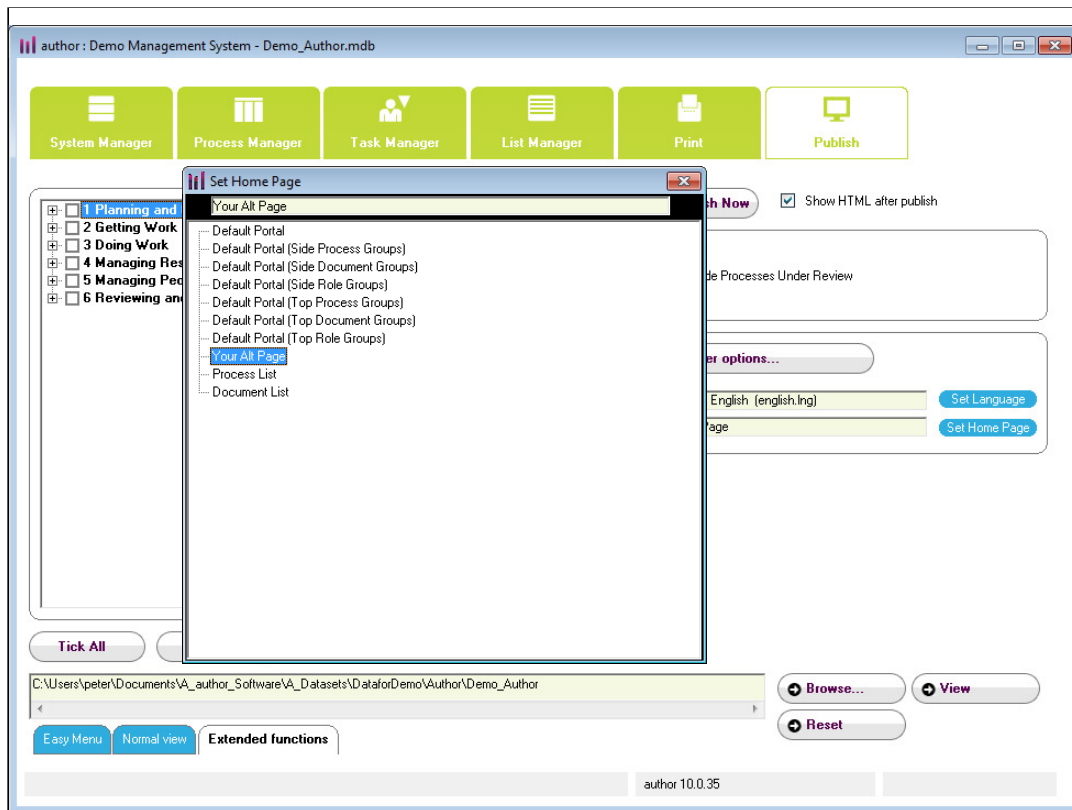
author : Demo Management System - Demo_Author.mdb

System Manager
Process Manager
Task Manager
List Manager
Print
Publish

1 Planning and
2 Getting Work
3 Doing Work
4 Managing Res
5 Managing Peo
6 Reviewing and

Set Home Page
Your Alt Page
Default Portal
Default Portal (Side Process Groups)
Default Portal (Side Document Groups)
Default Portal (Side Role Groups)
Default Portal (Top Process Groups)
Default Portal (Top Document Groups)
Default Portal (Top Role Groups)
Your Alt Page
Process List
Document List

sh Now
Show HTML after publish
de Processes Under Review
er options...
English (english.lng)
Set Language
Page
Set Home Page

Tick All

C:\Users\peter\Documents\A_author_Software\A_Datasets\DataforDemo\Author\Demo_Author
Browse...
View
Reset

Easy Menu
Normal view
Extended functions

author 10.0.35